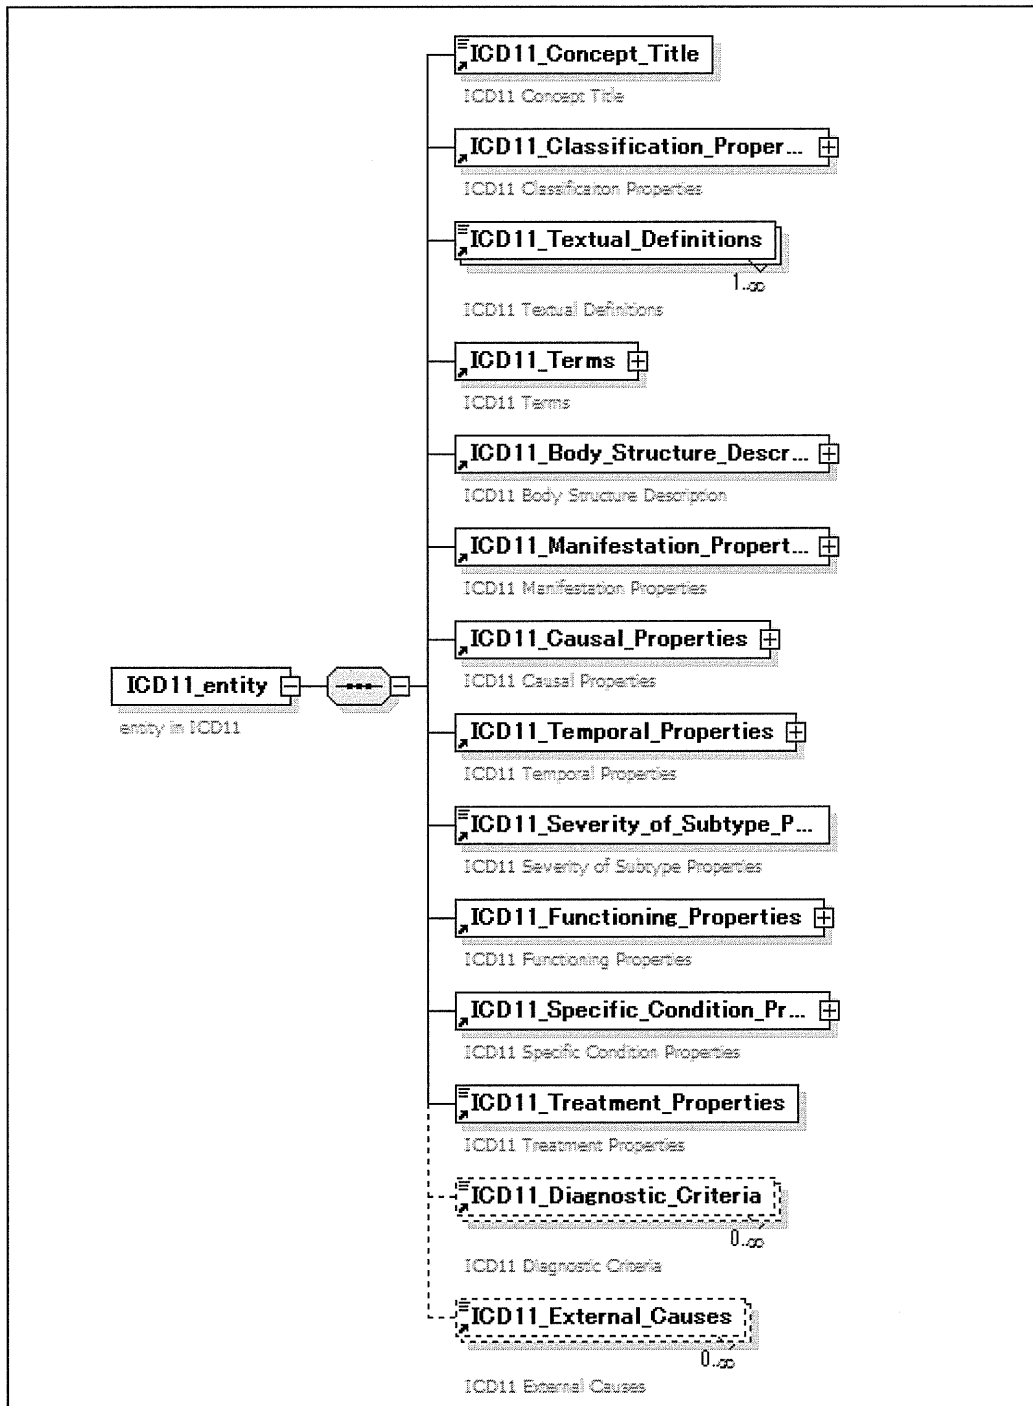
ICD11_entity
entity in ICD11

ICD11_Concept_Title
ICD11 Concept Title

ICD11_Classification_Proper...
ICD11 Classification Properties

ICD11_Textual_Definitions
1..∞
ICD11 Textual Definitions

ICD11_Terms
ICD11 Terms

ICD11_Body_Structure_Descr...
ICD11 Body Structure Description

ICD11_Manifestation_Propert...
ICD11 Manifestation Properties

ICD11_Causal_Properties
ICD11 Causal Properties

ICD11_Temporal_Properties
ICD11 Temporal Properties

ICD11_Severity_of_Subtype_P...
ICD11 Severity of Subtype Properties

ICD11_Functioning_Properties
ICD11 Functioning Properties

ICD11_Specific_Condition_Pr...
ICD11 Specific Condition Properties

ICD11_Treatment_Properties
ICD11 Treatment Properties

ICD11_Diagnostic_Criteria
0..∞
ICD11 Diagnostic Criteria

ICD11_External_Causes
0..∞
ICD11 External Causes